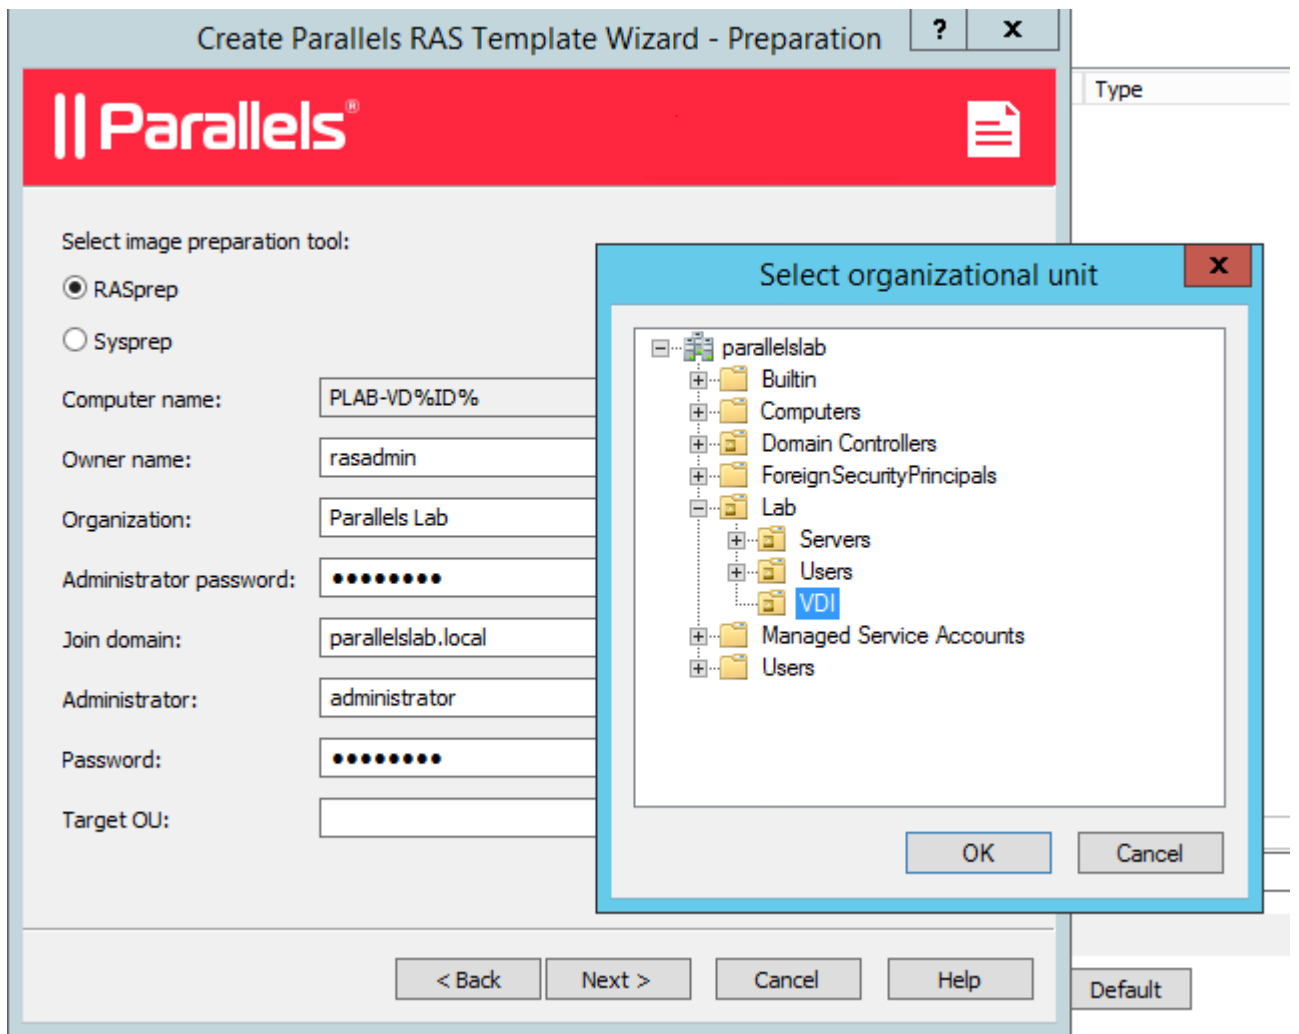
Create Parallels RAS Template Wizard - Preparation

?

X

Type

Parallels®

Select image preparation tool:

RASprep

Sysprep

Computer name: PLAB-VD%ID%

Owner name: rasadmin

Organization: Parallels Lab

Administrator password: ●●●●●●●●●

Join domain: parallelslab.local

Administrator: administrator

Password: ●●●●●●●●●

Target OU:

Select organizational unit

X

parallelslab
Builtin
Computers
Domain Controllers
ForeignSecurityPrincipals
Lab
Servers
Users
VDI
Managed Service Accounts
Users

OK

Cancel

< Back

Next >

Cancel

Help

Default